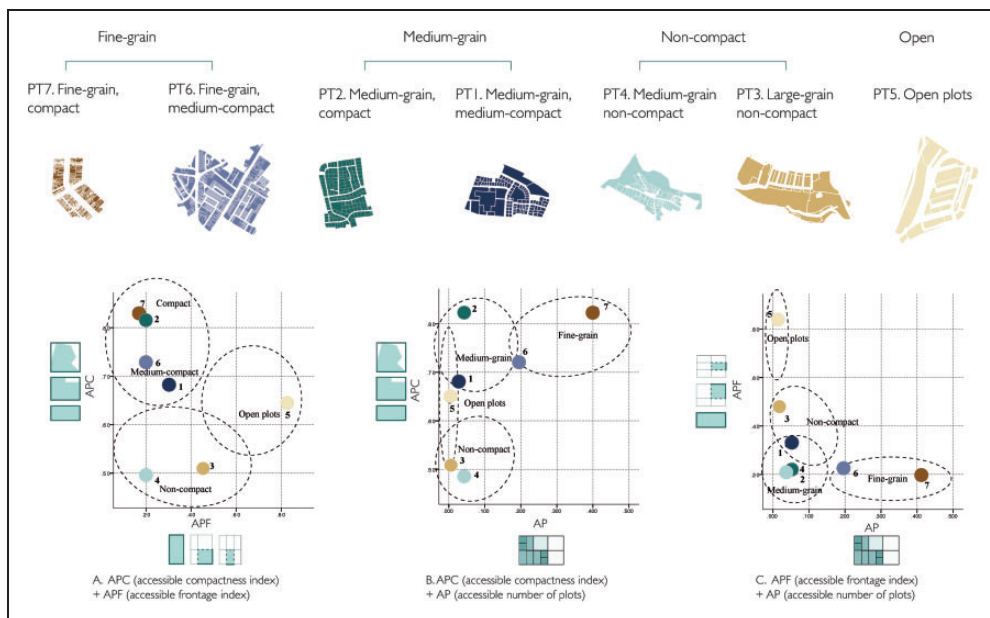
Fine-grain

Medium-grain

Non-compact

Open

PT7. Fine-grain, compact

PT6. Fine-grain, medium-compact

PT2. Medium-grain, compact

PT1. Medium-grain, medium-compact

PT4. Medium-grain non-compact

PT3. Large-grain non-compact

PT5. Open plots

Compact
7
2
6
Medium-compact
1
Open plots
5
4
3
Non-compact
APC
APF
.9
.8
.7
.6
.5
.20
.40
.60
.80

2
7
Fine-grain
Medium-grain
6
1
5
Open plots
Non-compact
3
4
APC
AP
.9
.8
.7
.6
.5
0
100
200
300
400
500

5
Open plots
3
Non-compact
1
4
2
Medium-grain
6
Fine-grain
7
APF
AP
.8
.6
.4
.2
0
100
200
300
400
500

A. APC (accessible compactness index) + APF (accessible frontage index)

B. APC (accessible compactness index) + AP (accessible number of plots)

C. APF (accessible frontage index) + AP (accessible number of plots)